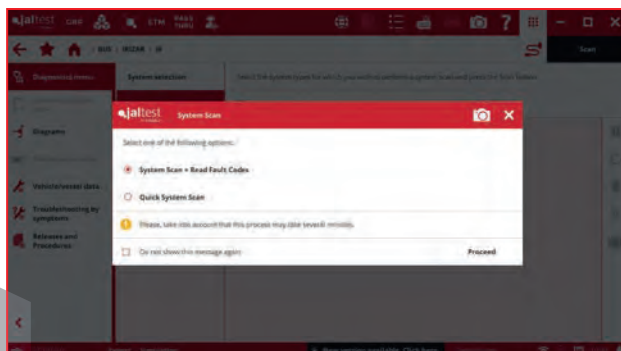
jaltest CAR ETM

BUS | IRIZAR | i6

Scan

Diagnosis menu

System selection

Select the system(s) for which you wish to perform a system scan and press the Scan button.

Diagrams

Vehicle/vessel data

Troubleshooting by symptoms

Releases and Procedures

jaltest System Scan

Select one of the following options:

System Scan + Read Fault Codes

Quick System Scan

Please, take into account that this process may take several minutes.

Do not show this message again

Proceed

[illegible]